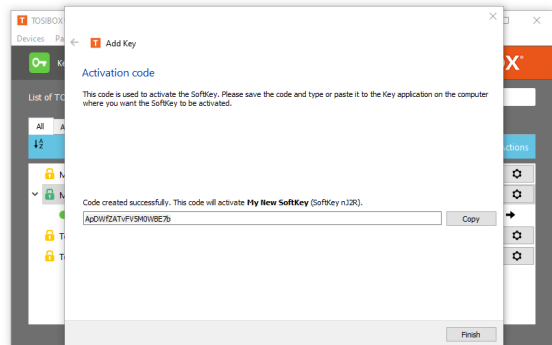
TOSIBOX

Devices Pa

Ke

X

List of TO

All A

Actions

M

M

T

T

×

Add Key

Activation code

This code is used to activate the SoftKey. Please save the code and type or paste it to the Key application on the computer where you want the SoftKey to be activated.

Code created successfully. This code will activate My New SoftKey (SoftKey nJ2R).

ApDWfZATvFVSM0WBE7b

Copy

Finish